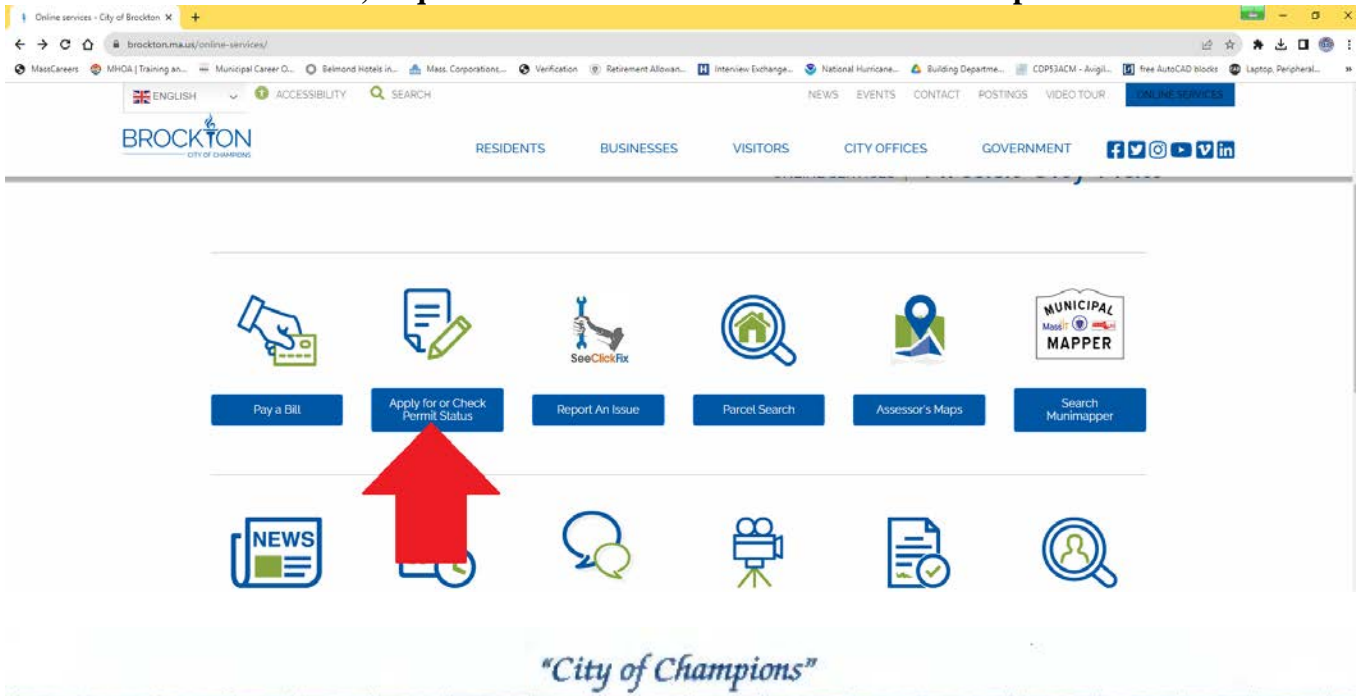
Online services - City of Brockton ×

brockton.ma.us/online-services/

MassCareers MHOA | Training an... Municipal Career O... Belmond Hotels in... Mass. Corporations... Verification Retirement Allowan... Interview Exchange... National Hurricane... Building Departme... CDP53ACM - Avigil... free AutoCAD blocks Laptop, Peripheral...

ENGLISH ACCESSIBILITY SEARCH NEWS EVENTS CONTACT POSTINGS VIDEO TOUR ONLINE SERVICES

BROCKTON CITY OF CHAMPIONS

RESIDENTS BUSINESSES VISITORS CITY OFFICES GOVERNMENT

SeeClickFix

MUNICIPAL MassIT MAPPER

Pay a Bill

Apply for or Check Permit Status

Report An Issue

Parcel Search

Assessor's Maps

Search Munimapper

NEWS

"City of Champions"